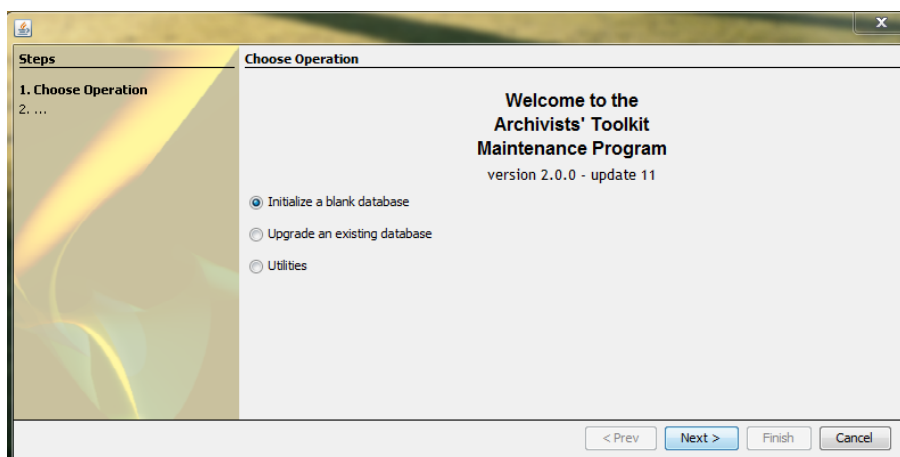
Steps

1. Choose Operation
2. ...

Choose Operation

Welcome to the
Archivists' Toolkit
Maintenance Program

version 2.0.0 - update 11

Initialize a blank database

Upgrade an existing database

Utilities

< Prev | Next > | Finish | Cancel